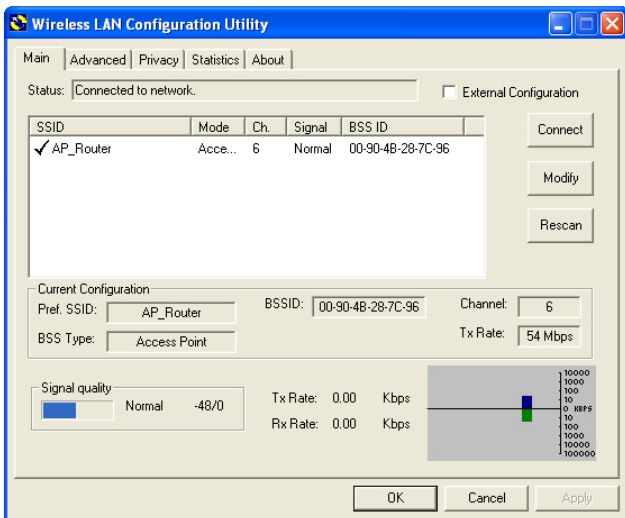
Wireless LAN Configuration Utility

Main | Advanced | Privacy | Statistics | About

Status: Connected to network.

External Configuration

| SSID | Mode | Ch. | Signal | BSS ID |
|---|---|---|---|---|
| ✓ AP_Router | Acce... | 6 | Normal | 00-90-4B-28-7C-96 |

Connect

Modify

Rescan

Current Configuration

Pref. SSID: AP_Router

BSS Type: Access Point

BSSID: 00-90-4B-28-7C-96

Channel: 6

Tx Rate: 54 Mbps

Signal quality

Normal -48/0

Tx Rate: 0.00 Kbps

Rx Rate: 0.00 Kbps

10000
1000
100
10
0 KBPS
10
100
1000
10000
100000

OK Cancel Apply